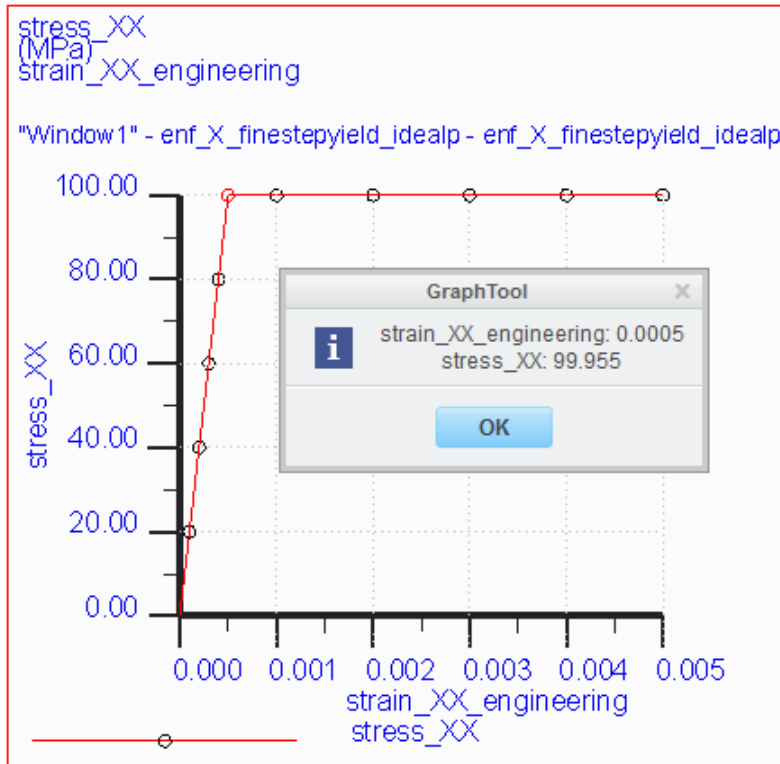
stress_XX
(MPa)
strain_XX_engineering

"Window1" - enf_X_finestepyield_idealp - enf_X_finestepyield_idealp

100.00
80.00
60.00
40.00
20.00
0.00

stress_XX

0.000 0.001 0.002 0.003 0.004 0.005

strain_XX_engineering

stress_XX

GraphTool

×

i

strain_XX_engineering: 0.0005
stress_XX: 99.955

OK